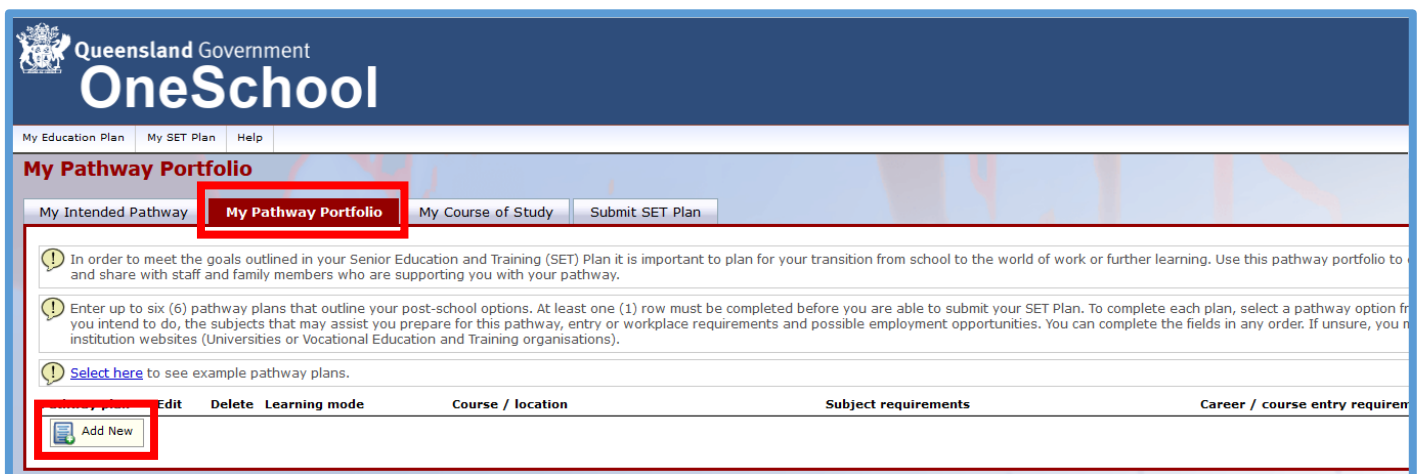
Queensland Government
OneSchool

My Education Plan | My SET Plan | Help

My Pathway Portfolio

My Intended Pathway | My Pathway Portfolio | My Course of Study | Submit SET Plan

In order to meet the goals outlined in your Senior Education and Training (SET) Plan it is important to plan for your transition from school to the world of work or further learning. Use this pathway portfolio to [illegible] and share with staff and family members who are supporting you with your pathway.

Enter up to six (6) pathway plans that outline your post-school options. At least one (1) row must be completed before you are able to submit your SET Plan. To complete each plan, select a pathway option fr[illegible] you intend to do, the subjects that may assist you prepare for this pathway, entry or workplace requirements and possible employment opportunities. You can complete the fields in any order. If unsure, you m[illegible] institution websites (Universities or Vocational Education and Training organisations).

Select here to see example pathway plans.

| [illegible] | Edit | Delete | Learning mode | Course / location | Subject requirements | Career / course entry requirem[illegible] |
|---|---|---|---|---|---|---|

Add New